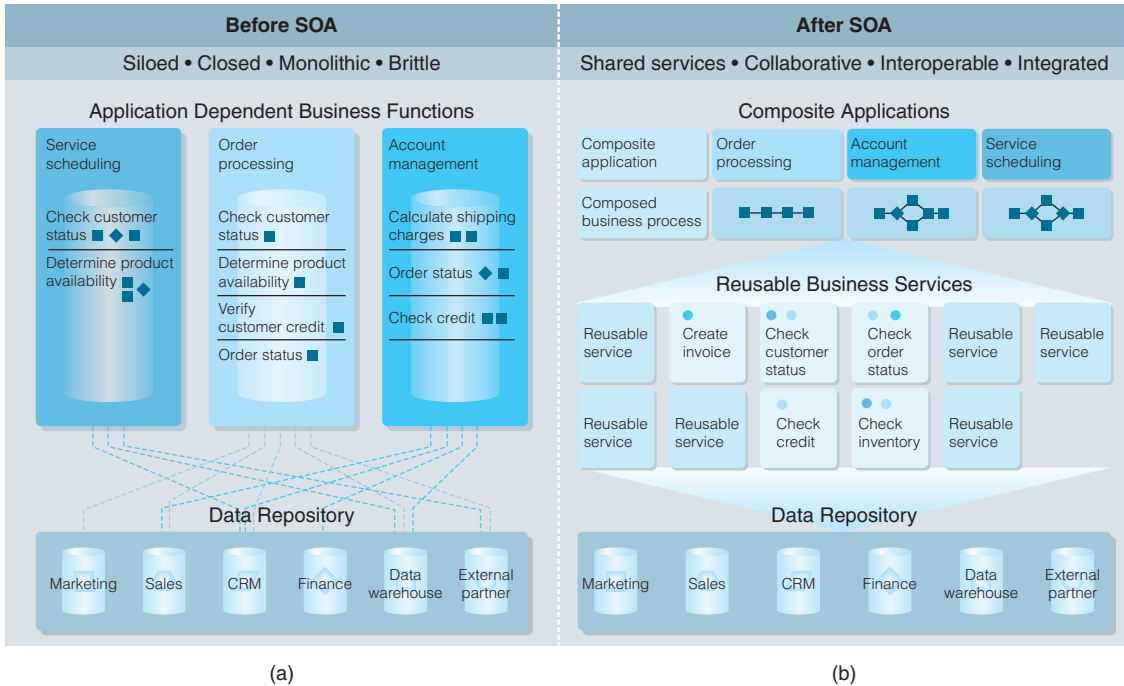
Before SOA

Siloed • Closed • Monolithic • Brittle

Application Dependent Business Functions

Service scheduling

Check customer status

Determine product availability

Order processing

Check customer status

Determine product availability

Verify customer credit

Order status

Account management

Calculate shipping charges

Order status

Check credit

Data Repository

Marketing

Sales

CRM

Finance

Data warehouse

External partner

(a)

After SOA

Shared services • Collaborative • Interoperable • Integrated

Composite Applications

Composite application

Order processing

Account management

Service scheduling

Composed business process

Reusable Business Services

Reusable service

Create invoice

Check customer status

Check order status

Reusable service

Reusable service

Reusable service

Reusable service

Check credit

Check inventory

Reusable service

Data Repository

Marketing

Sales

CRM

Finance

Data warehouse

External partner

(b)